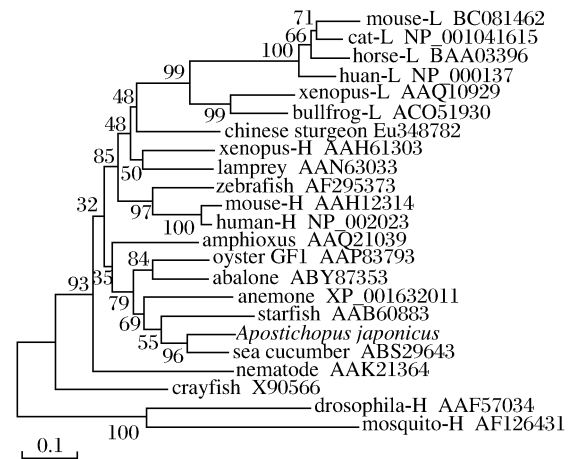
71
mouse-L BC081462
66
cat-L NP_001041615
100
horse-L BAA03396
99
huan-L NP_000137
xenopus-L AAQ10929
99
bullfrog-L ACO51930
48
chinese sturgeon Eu348782
48
xenopus-H AAH61303
85
50
lamprey AAN63033
zebrafish AF295373
97
mouse-H AAH12314
100
human-H NP_002023
32
amphioxus AAQ21039
84
oyster GF1 AAP83793
35
abalone ABY87353
93
79
anemone XP_001632011
69
starfish AAB60883
55
Apostichopus japonicus
96
sea cucumber ABS29643
nematode AAK21364
crayfish X90566
drosophila-H AAF57034
100
mosquito-H AF126431
0.1